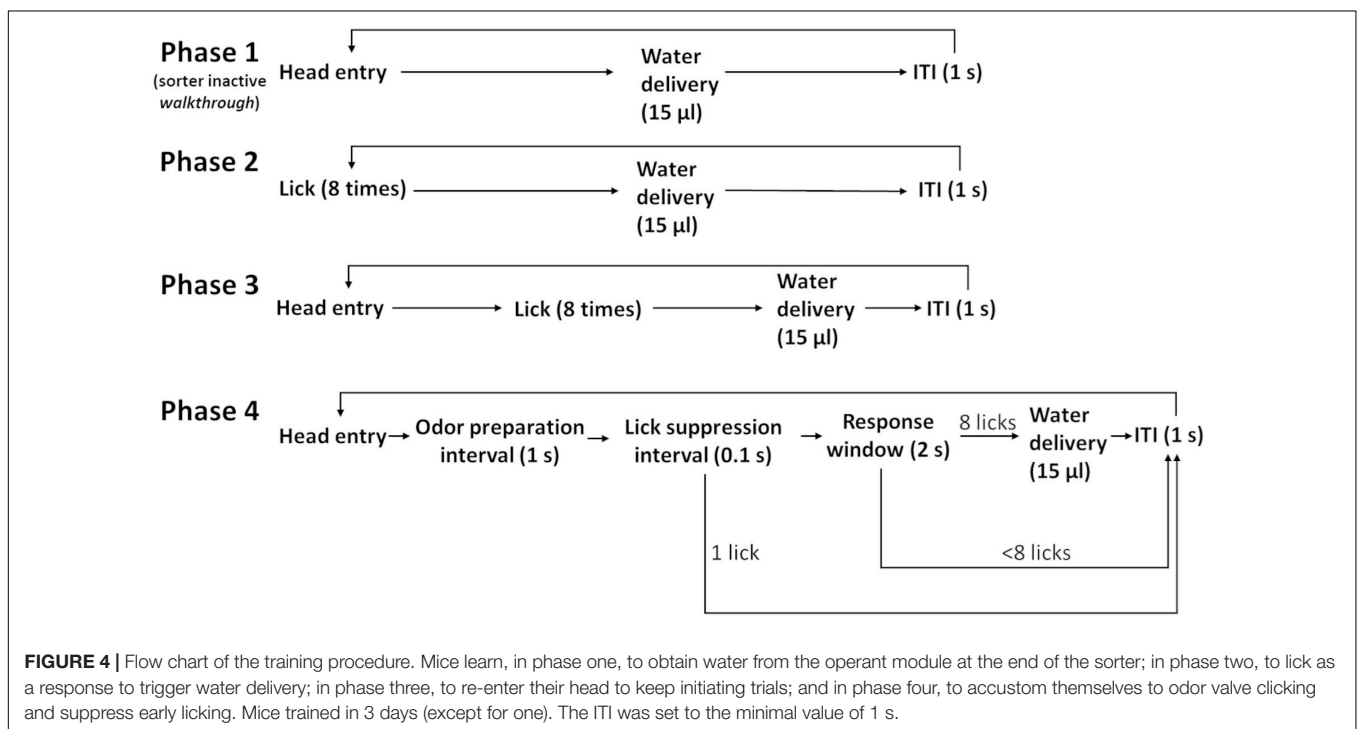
Phase 1
(sorter inactive *walkthrough*)
Head entry → Water delivery (15 µl) → ITI (1 s)

Phase 2
Lick (8 times) → Water delivery (15 µl) → ITI (1 s)

Phase 3
Head entry → Lick (8 times) → Water delivery (15 µl) → ITI (1 s)

Phase 4
Head entry → Odor preparation interval (1 s) → Lick suppression interval (0.1 s) → Response window (2 s) 8 licks → Water delivery (15 µl) → ITI (1 s)

1 lick

<8 licks

**FIGURE 4 |** Flow chart of the training procedure. Mice learn, in phase one, to obtain water from the operant module at the end of the sorter; in phase two, to lick as a response to trigger water delivery; in phase three, to re-enter their head to keep initiating trials; and in phase four, to accustom themselves to odor valve clicking and suppress early licking. Mice trained in 3 days (except for one). The ITI was set to the minimal value of 1 s.